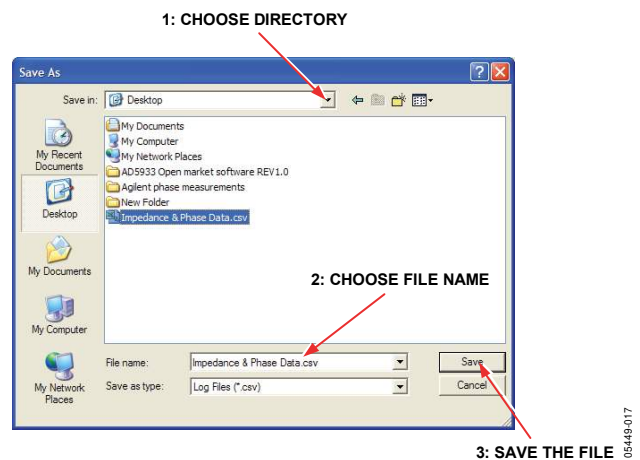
1: CHOOSE DIRECTORY

Save As

Save in: Desktop

My Recent Documents

Desktop

My Documents

My Computer

My Network Places

My Documents
My Computer
My Network Places
AD5933 Open market software REV1.0
Agilent phase measurements
New Folder
Impedance & Phase Data.csv

2: CHOOSE FILE NAME

File name: Impedance & Phase Data.csv

Save as type: Log Files (*.csv)

Save

Cancel

3: SAVE THE FILE

05449-017